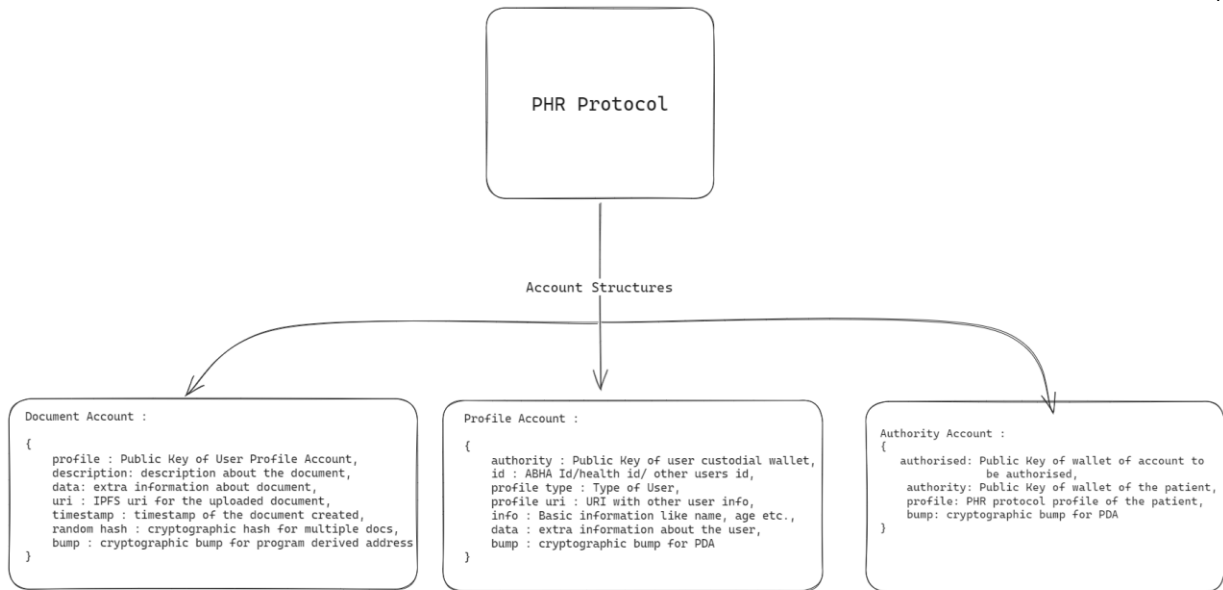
PHR Protocol

Account Structures

Document Account :

{
profile : Public Key of User Profile Account,
description: description about the document,
data: extra information about document,
uri : IPFS uri for the uploaded document,
timestamp : timestamp of the document created,
random hash : cryptographic hash for multiple docs,
bump : cryptographic bump for program derived address
}

Profile Account :

{
authority : Public Key of user custodial wallet,
id : ABHA Id/health id/ other users id,
profile type : Type of User,
profile uri : URI with other user info,
info : Basic information like name, age etc.,
data : extra information about the user,
bump : cryptographic bump for PDA
}

Authority Account :
{
authorised: Public Key of wallet of account to be authorised,
authority: Public Key of wallet of the patient,
profile: PHR protocol profile of the patient,
bump: cryptographic bump for PDA
}